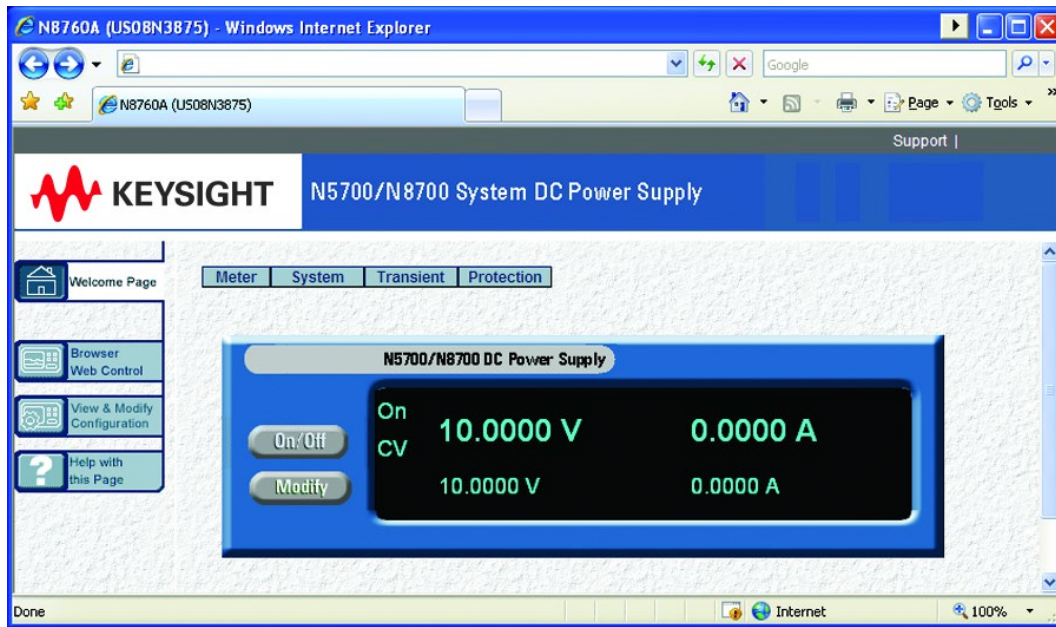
N8760A (US08N3875) - Windows Internet Explorer

Google

N8760A (US08N3875)

Page Tools

Support |

KEYSIGHT

N5700/N8700 System DC Power Supply

Welcome Page

Browser Web Control

View & Modify Configuration

Help with this Page

Meter | System | Transient | Protection

N5700/N8700 DC Power Supply

On/Off

Modify

On

CV

10.0000 V

0.0000 A

10.0000 V

0.0000 A

Done

Internet

100%